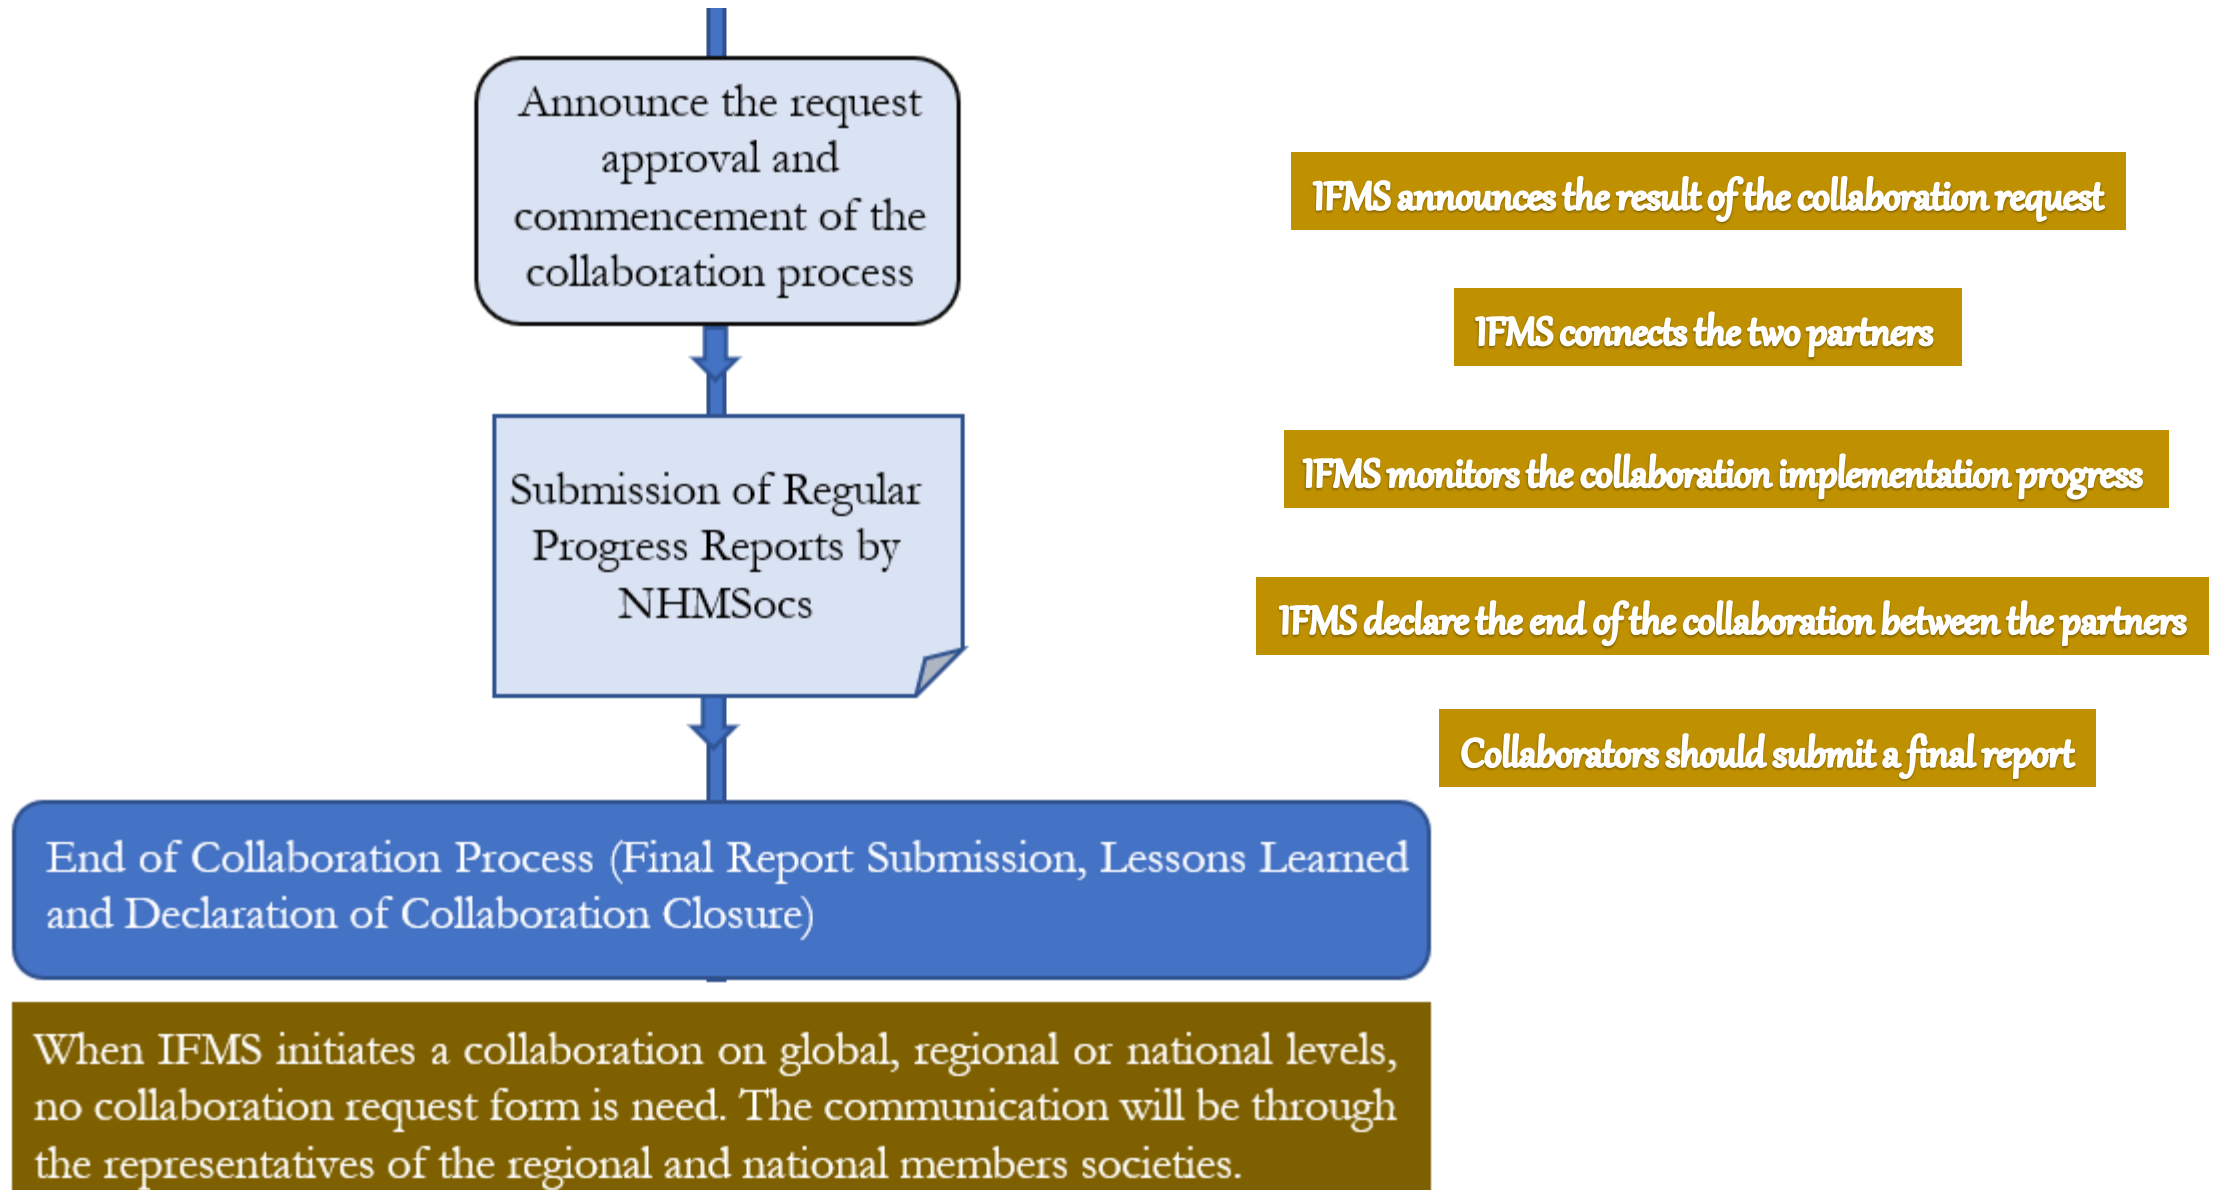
Announce the request approval and commencement of the collaboration process

Submission of Regular Progress Reports by NHMSocs

End of Collaboration Process (Final Report Submission, Lessons Learned and Declaration of Collaboration Closure)

When IFMS initiates a collaboration on global, regional or national levels, no collaboration request form is need. The communication will be through the representatives of the regional and national members societies.

IFMS announces the result of the collaboration request

IFMS connects the two partners

IFMS monitors the collaboration implementation progress

IFMS declare the end of the collaboration between the partners

Collaborators should submit a final report